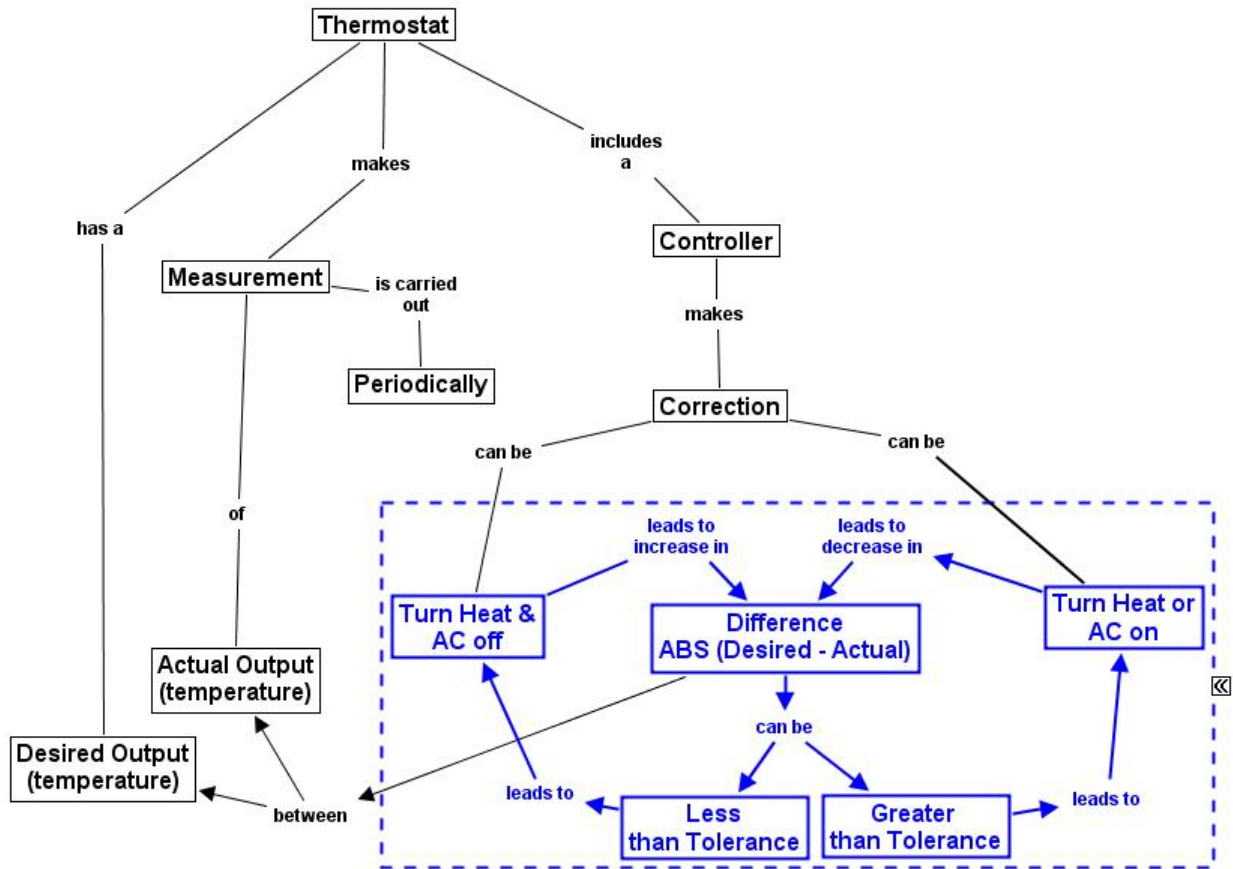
Thermostat

has a

makes

includes a

Controller

Measurement

is carried out

Periodically

makes

Correction

can be

can be

of

leads to increase in

leads to decrease in

Turn Heat & AC off

Difference ABS (Desired - Actual)

Turn Heat or AC on

Actual Output (temperature)

can be

Desired Output (temperature)

leads to

Less than Tolerance

Greater than Tolerance

leads to

between

«